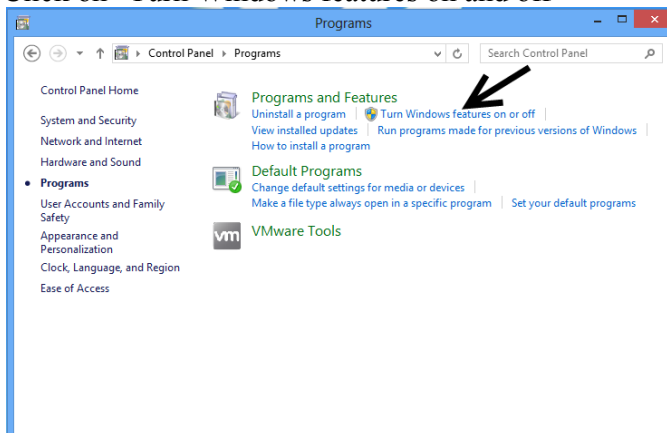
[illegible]

Programs

Control Panel ▸ Programs

Search Control Panel

Control Panel Home

System and Security

Network and Internet

Hardware and Sound

Programs

User Accounts and Family Safety

Appearance and Personalization

Clock, Language, and Region

Ease of Access

Programs and Features

Uninstall a program | Turn Windows features on or off |

View installed updates | Run programs made for previous versions of Windows |

How to install a program

Default Programs

Change default settings for media or devices |

Make a file type always open in a specific program | Set your default programs

vm

VMware Tools